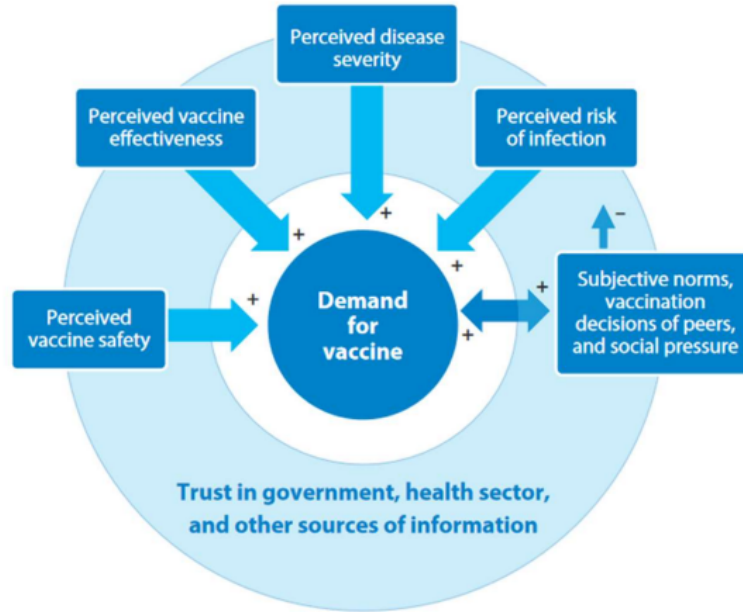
Perceived disease severity

Perceived vaccine effectiveness

Perceived risk of infection

+

+

+

–

Perceived vaccine safety

+

Demand for vaccine

+

+

Subjective norms, vaccination decisions of peers, and social pressure

Trust in government, health sector, and other sources of information